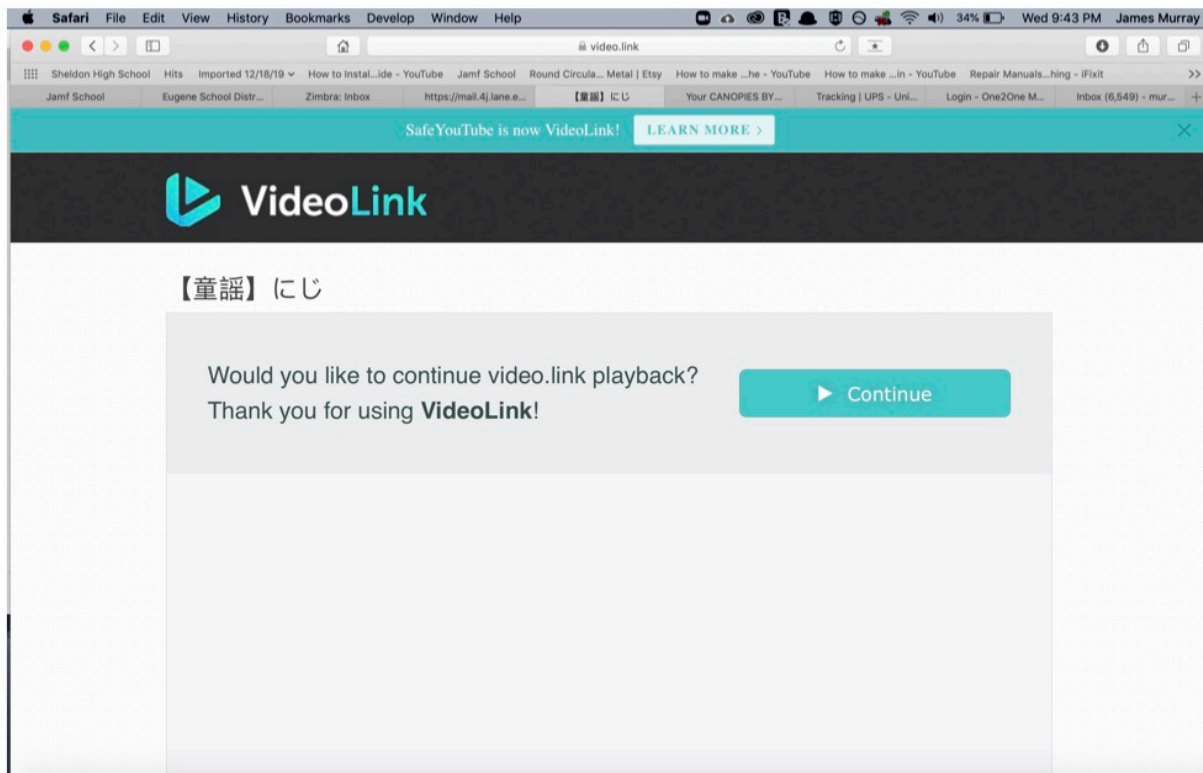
Safari File Edit View History Bookmarks Develop Window Help

34% Wed 9:43 PM James Murray

video.link

Sheldon High School Hits Imported 12/18/19 How to Instal...ide - YouTube Jamf School Round Circula... Metal | Etsy How to make ...he - YouTube How to make ...in - YouTube Repair Manuals...hing - iFixit

Jamf School | Eugene School Distr... | Zimbra: Inbox | https://mail.4j.lane.e... | 【童謡】にじ | Your CANOPIES BY... | Tracking | UPS - Uni... | Login - One2One M... | Inbox (6,549) - mur...

SafeYouTube is now VideoLink! LEARN MORE >

VideoLink

【童謡】にじ

Would you like to continue video.link playback?
Thank you for using **VideoLink**!

Continue